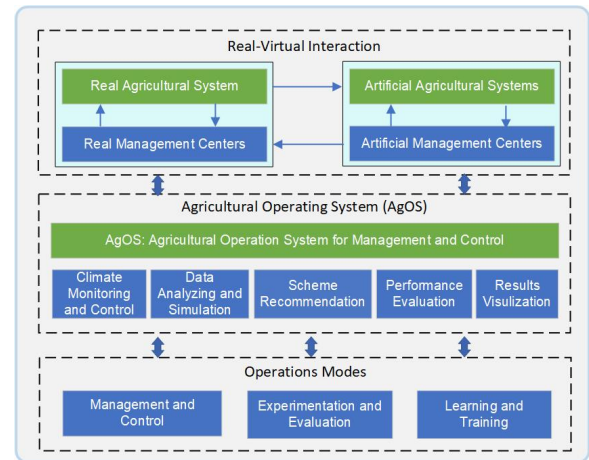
Real-Virtual Interaction

Real Agricultural System

Real Management Centers

Artificial Agricultural Systems

Artificial Management Centers

Agricultural Operating System (AgOS)

AgOS: Agricultural Operation System for Management and Control

Climate Monitoring and Control

Data Analyzing and Simulation

Scheme Recommendation

Performance Evaluation

Results Visulization

Operations Modes

Management and Control

Experimentation and Evaluation

Learning and Training